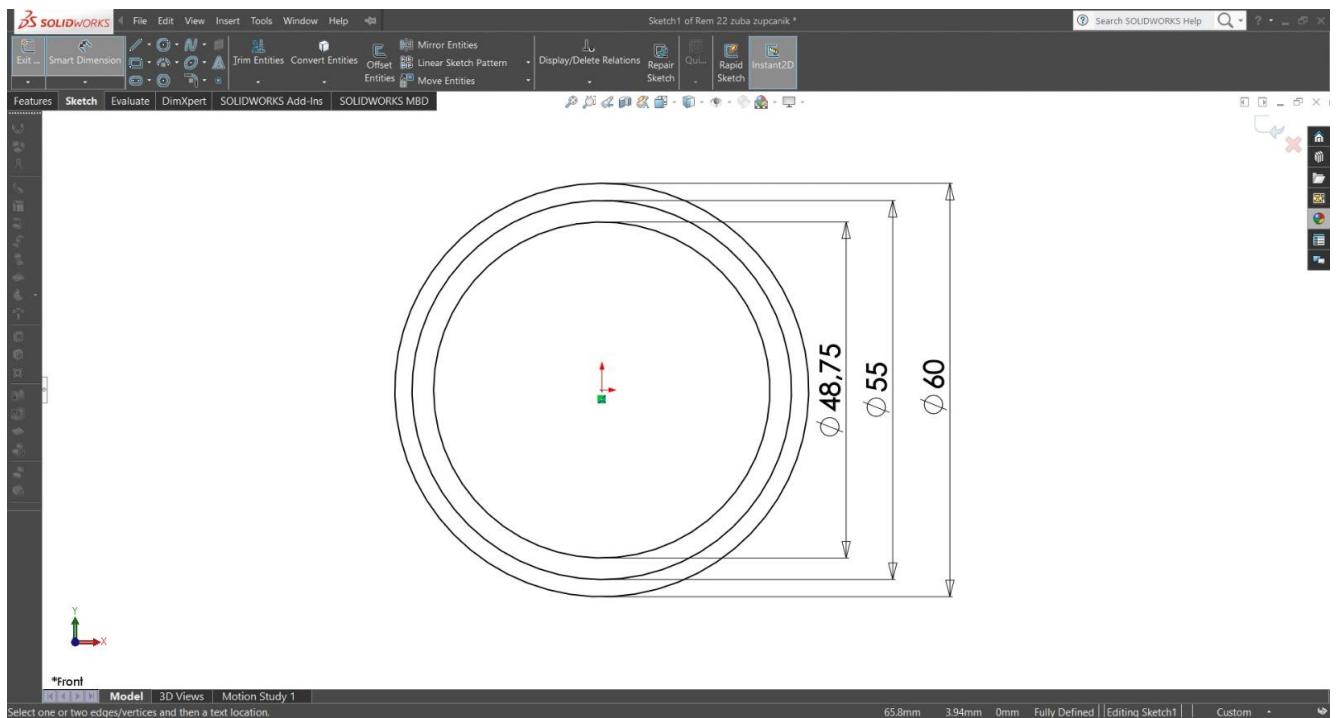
SOLIDWORKS File Edit View Insert Tools Window Help

Sketch1 of Rem 22 zuba zupcanik *

Search SOLIDWORKS Help

Exit ... Smart Dimension Trim Entities Convert Entities Offset Entities Mirror Entities Linear Sketch Pattern Move Entities Display/Delete Relations Repair Sketch Qui... Rapid Sketch Instant2D

Features Sketch Evaluate DimXpert SOLIDWORKS Add-Ins SOLIDWORKS MBD

$\phi$ 48,75

$\phi$ 55

$\phi$ 60

Y

X

*Front

Model 3D Views Motion Study 1

Select one or two edges/vertices and then a text location.

65.8mm 3.94mm 0mm Fully Defined Editing Sketch1 Custom